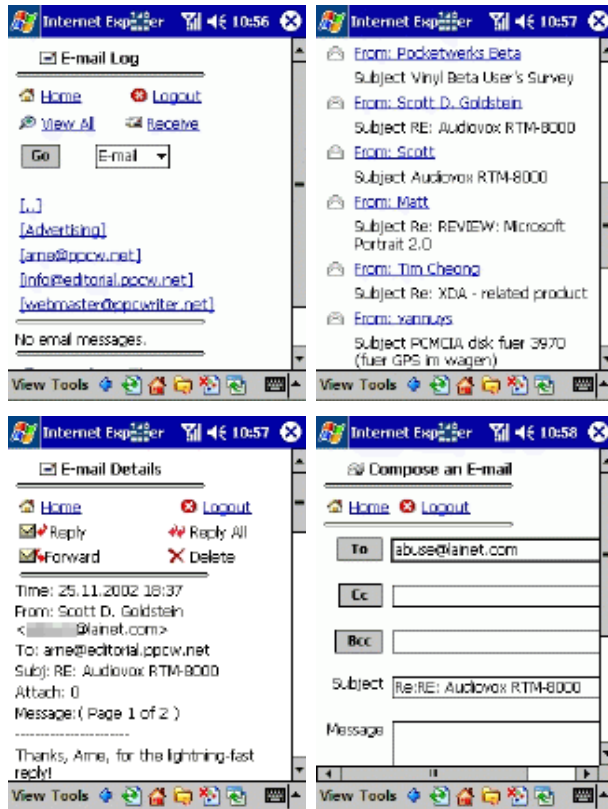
Internet Explorer 10:56

E-mail Log

Home Logout

View All Receive

Go E-mail

[..]

[Advertising]

[arne@ppcw.net]

[info@editorial.ppcw.net]

[webmaster@ppcwriter.net]

No email messages.

View Tools

Internet Explorer 10:57

From: Pocketwerks Beta

Subject Vinyl Beta User's Survey

From: Scott D. Goldstein

Subject RE: Audiovox RTM-8000

From: Scott

Subject Audiovox RTM-8000

From: Matt

Subject Re: REVIEW: Microsoft Portrait 2.0

From: Tim Cheong

Subject Re: XDA - related product

From: xannuys

Subject PCMCIA disk fuer 3970 (fuer GPS im wagen)

View Tools

Internet Explorer 10:57

E-mail Details

Home Logout

Reply Reply All

Forward Delete

Time: 25.11.2002 18:37

From: Scott D. Goldstein <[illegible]@lainet.com>

To: arne@editorial.ppcw.net

Subj: RE: Audiovox RTM-8000

Attach: 0

Message:( Page 1 of 2 )

--------------------

Thanks, Arne, for the lightning-fast reply!

View Tools

Internet Explorer 10:58

Compose an E-mail

Home Logout

To abuse@lainet.com

Cc

Bcc

Subject Re:RE: Audiovox RTM-8000

Message

View Tools